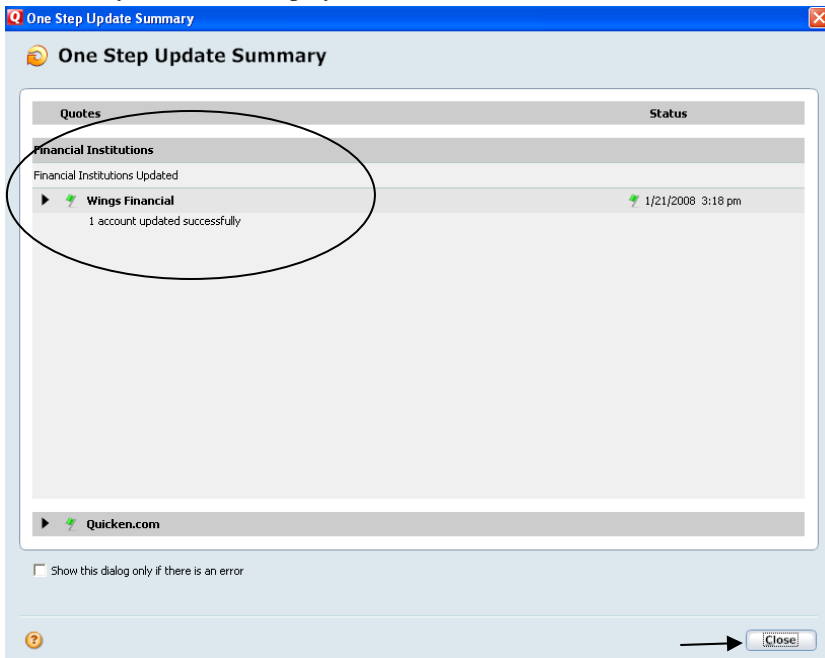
One Step Update Summary

One Step Update Summary

| Quotes | Status |
|---|---|

Financial Institutions

Financial Institutions Updated

Wings Financial 1/21/2008 3:18 pm

1 account updated successfully

Quicken.com

Show this dialog only if there is an error

Close